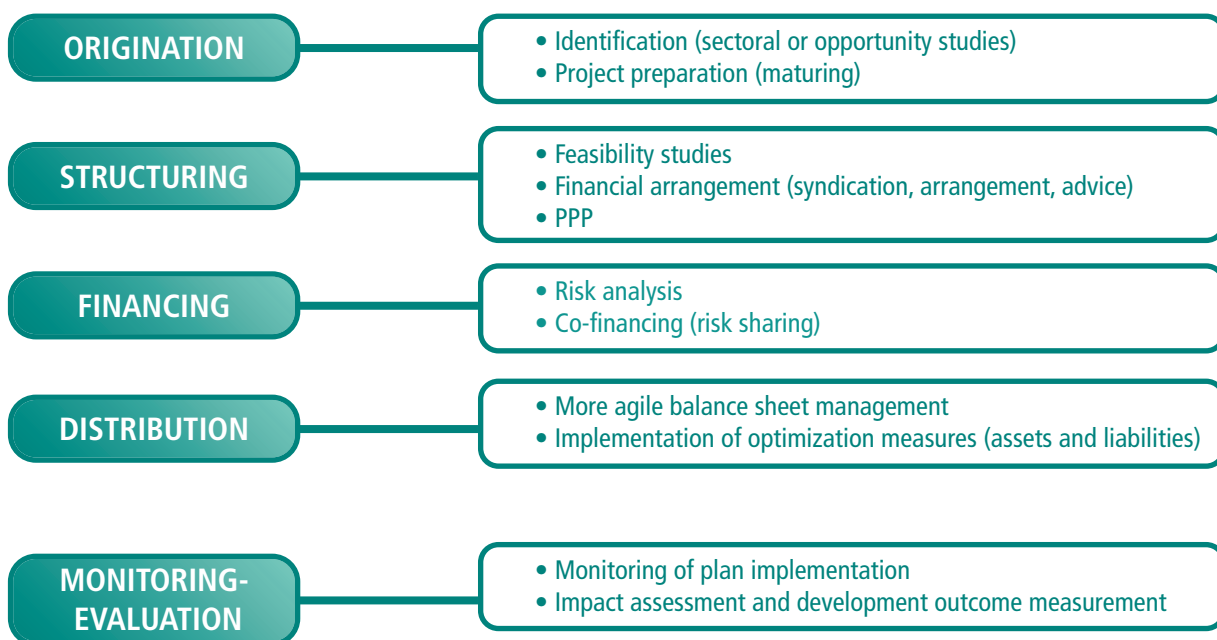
ORIGINATION

• Identification (sectoral or opportunity studies)
• Project preparation (maturing)

STRUCTURING

• Feasibility studies
• Financial arrangement (syndication, arrangement, advice)
• PPP

FINANCING

• Risk analysis
• Co-financing (risk sharing)

DISTRIBUTION

• More agile balance sheet management
• Implementation of optimization measures (assets and liabilities)

MONITORING-EVALUATION

• Monitoring of plan implementation
• Impact assessment and development outcome measurement